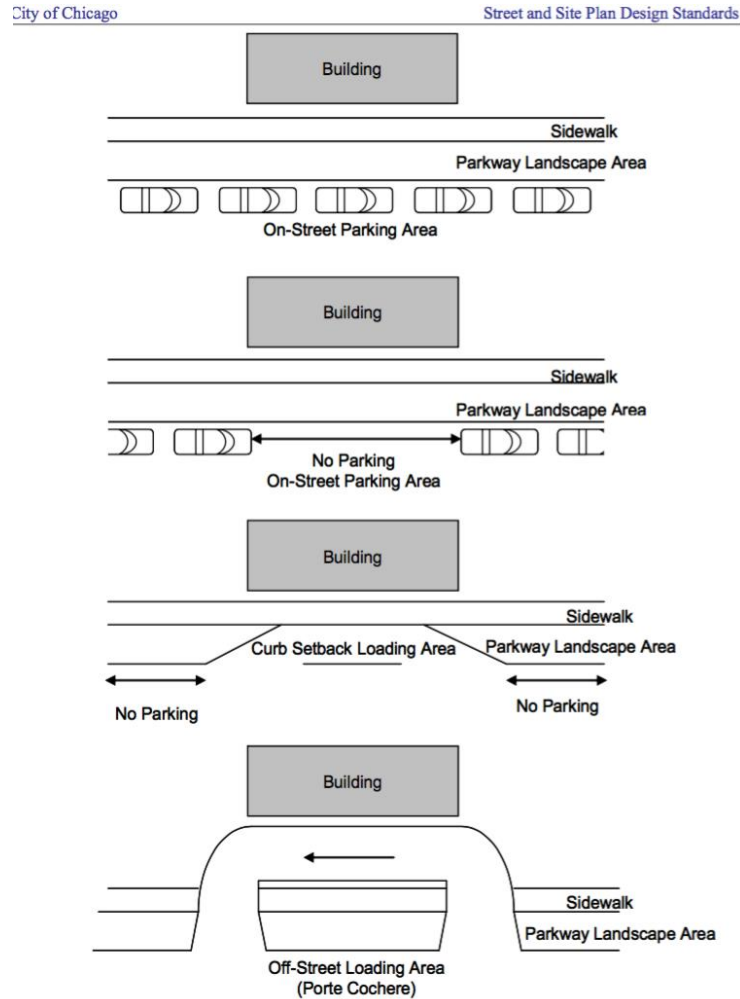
City of Chicago

Street and Site Plan Design Standards

Building

Sidewalk

Parkway Landscape Area

On-Street Parking Area

Building

Sidewalk

Parkway Landscape Area

No Parking
On-Street Parking Area

Building

Sidewalk

Curb Setback Loading Area

Parkway Landscape Area

No Parking

No Parking

Building

Sidewalk

Parkway Landscape Area

Off-Street Loading Area
(Porte Cochere)